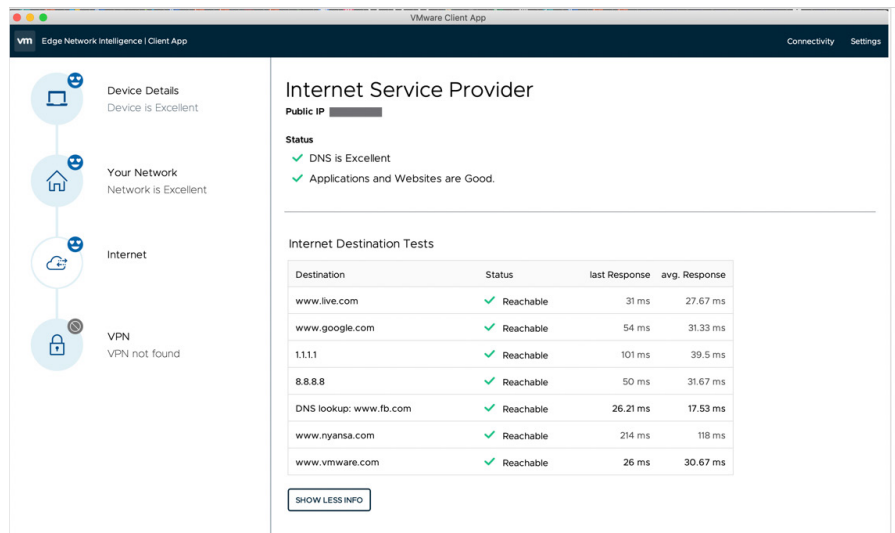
VMware Client App

vm Edge Network Intelligence | Client App

Connectivity Settings

Device Details
Device is Excellent

Your Network
Network is Excellent

Internet

VPN
VPN not found

Internet Service Provider

Public IP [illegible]

Status

DNS is Excellent

Applications and Websites are Good.

Internet Destination Tests

| Destination | Status | last Response | avg. Response |
|---|---|---|---|
| www.live.com | Reachable | 31 ms | 27.67 ms |
| www.google.com | Reachable | 54 ms | 31.33 ms |
| 1.1.1.1 | Reachable | 101 ms | 39.5 ms |
| 8.8.8.8 | Reachable | 50 ms | 31.67 ms |
| DNS lookup: www.fb.com | Reachable | 26.21 ms | 17.53 ms |
| www.nyansa.com | Reachable | 214 ms | 118 ms |
| www.vmware.com | Reachable | 26 ms | 30.67 ms |

SHOW LESS INFO